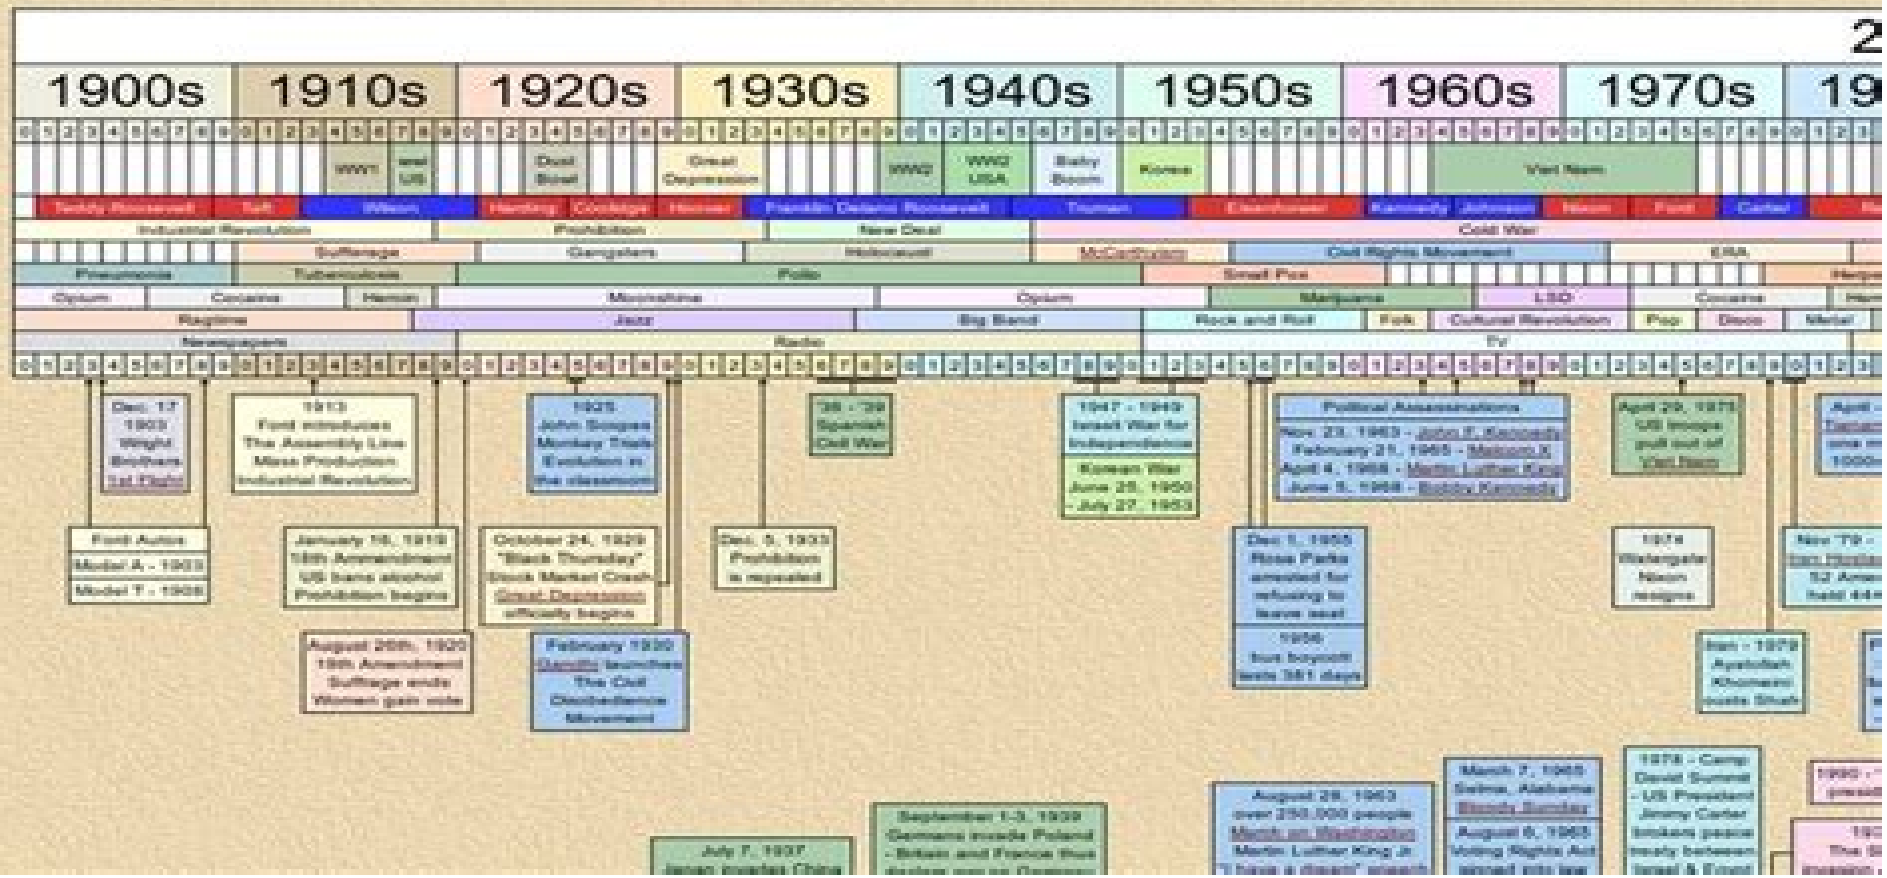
2

1900s 1910s 1920s 1930s 1940s 1950s 1960s 1970s 19

WW1 | WW1 US | Dust Bowl | Great Depression | WW2 | WW2 USA | Baby Boom | Korea | Viet Nam

Teddy Roosevelt | Taft | Wilson | Harding | Coolidge | Hoover | Franklin Delano Roosevelt | Truman | Eisenhower | Kennedy | Johnson | Nixon | Ford | Carter

Industrial Revolution | Prohibition | New Deal | Cold War

Suffrage | Gangsters | Holocaust | McCarthyism | Civil Rights Movement | ERA

Pneumonia | Tuberculosis | Polio | Small Pox

Opium | Cocaine | Heroin | Moonshine | Opium | Marijuana | LSD | Cocaine | Heroin

Ragtime | Jazz | Big Band | Rock and Roll | Folk | Cultural Revolution | Pop | Disco | Metal

Newspapers | Radio | TV

Dec. 17 1903 Wright Brothers 1st Flight

1913 Ford introduces The Assembly Line Mass Production Industrial Revolution

1925 John Scopes Monkey Trial Evolution in the classroom

'36 - '39 Spanish Civil War

1947 - 1949 Israel War for Independence

Korean War June 25, 1950 - July 27, 1953

Political Assassinations
Nov. 22, 1963 - John F. Kennedy
February 21, 1965 - Malcolm X
April 4, 1968 - Martin Luther King
June 5, 1968 - Bobby Kennedy

April 29, 1975 US troops pull out of Viet Nam

April - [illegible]

Ford Autos
Model A - 1903
Model T - 1908

January 16, 1919 18th Amendment US bans alcohol Prohibition begins

October 24, 1929 "Black Thursday" Stock Market Crash Great Depression officially begins

Dec. 5, 1933 Prohibition is repealed

Dec 1, 1955 Rosa Parks arrested for refusing to leave seat

1956 bus boycott lasts 381 days

1974 Watergate Nixon resigns

Nov '79 - Iran Hostage 52 Amer held 444

August 26th, 1920 19th Amendment Suffrage ends Women gain vote

February 1930 Gandhi launches The Civil Disobedience Movement

Jan - 1979 Ayatollah Khomeini ousts Shah

August 28, 1963 over 250,000 people March on Washington Martin Luther King Jr "I have a dream" speech

March 7, 1965 Selma, Alabama Bloody Sunday

August 6, 1965 Voting Rights Act signed into law

1978 - Camp David Summit - US President Jimmy Carter brokers peace treaty between Israel & Egypt

1980 - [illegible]

September 1-3, 1939 Germans invade Poland - Britain and France then declare war on Germany

July 7, 1937 Japan invades China